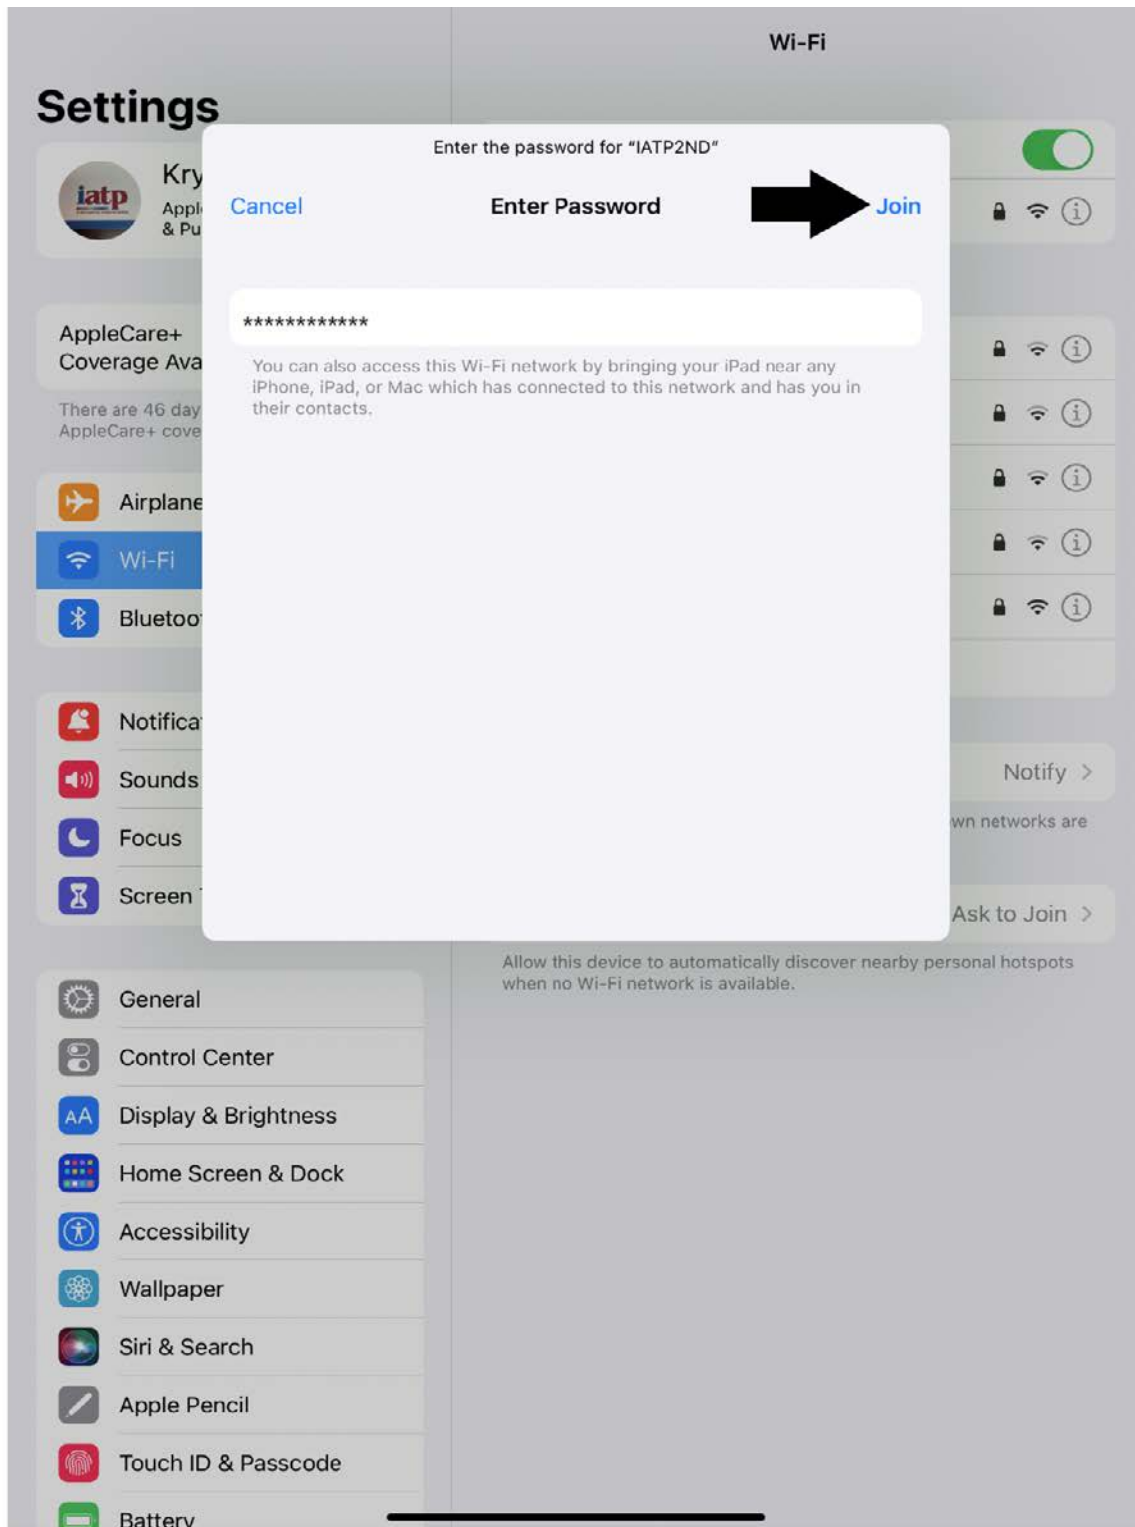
Settings

Wi-Fi

iatp

Kry

Appl & Pu

AppleCare+ Coverage Ava

There are 46 day AppleCare+ cove

Airplane

Wi-Fi

Bluetoo

Notifica

Sounds

Focus

Screen

General

Control Center

Display & Brightness

Home Screen & Dock

Accessibility

Wallpaper

Siri & Search

Apple Pencil

Touch ID & Passcode

Battery

Enter the password for "IATP2ND"

Cancel

Enter Password

Join

************

You can also access this Wi-Fi network by bringing your iPad near any iPhone, iPad, or Mac which has connected to this network and has you in their contacts.

Notify >

wn networks are

Ask to Join >

Allow this device to automatically discover nearby personal hotspots when no Wi-Fi network is available.